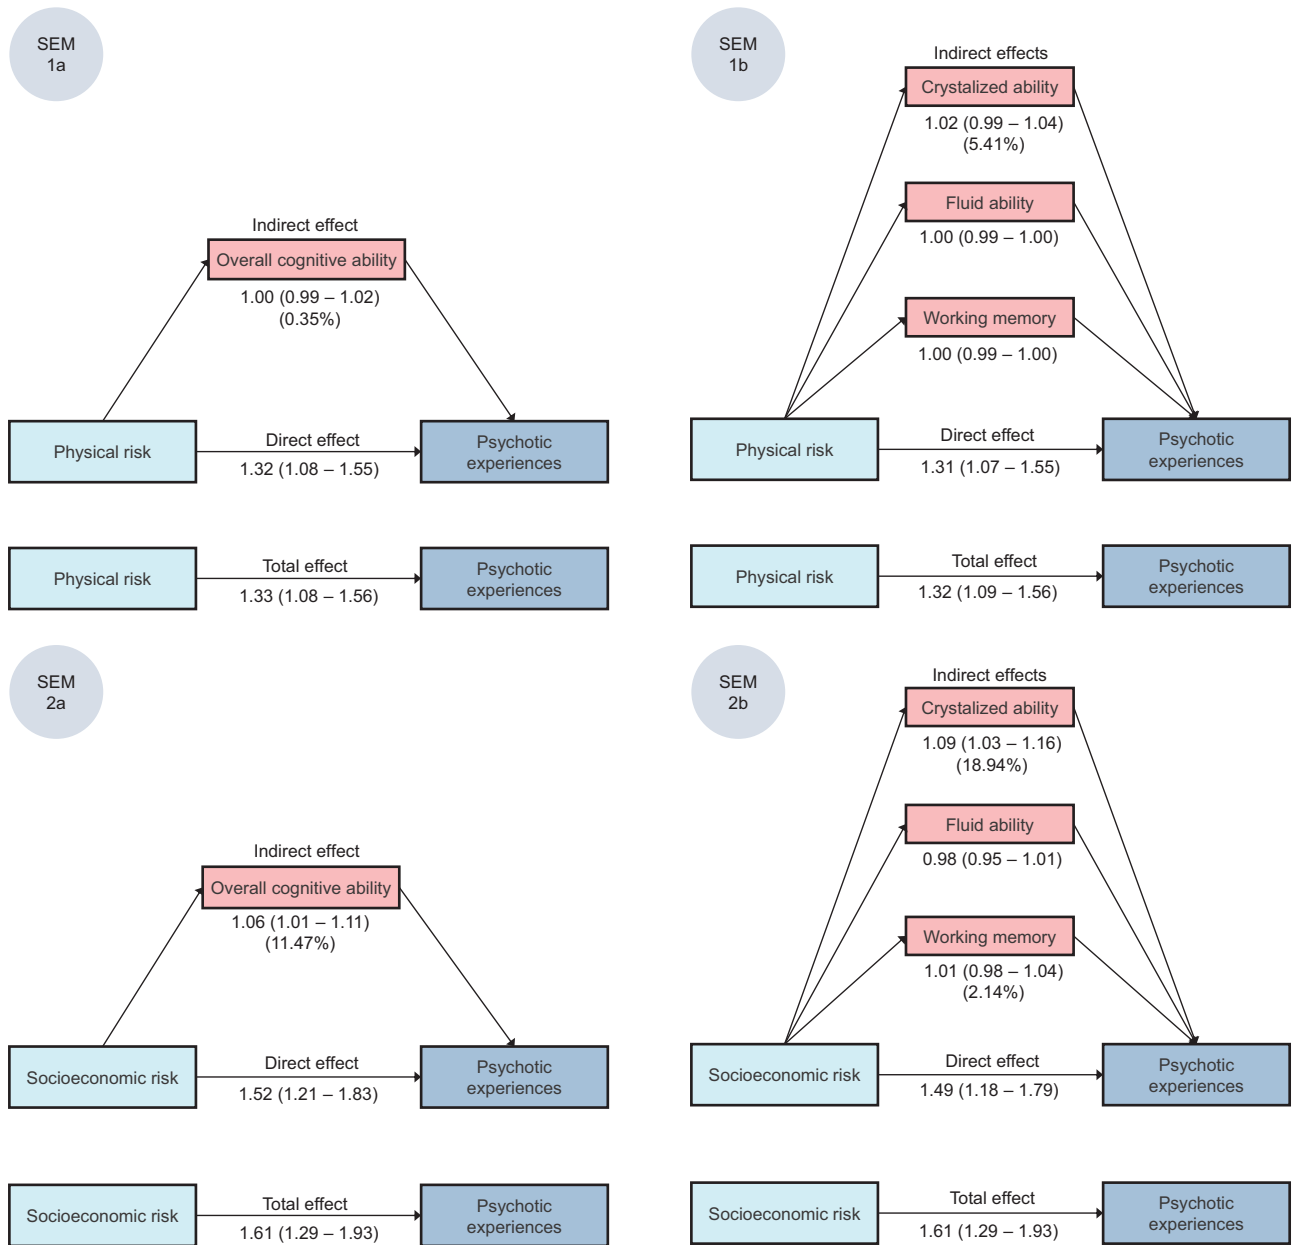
SEM 1a

Indirect effect
Overall cognitive ability
1.00 (0.99 – 1.02)
(0.35%)

Physical risk
Direct effect
1.32 (1.08 – 1.55)
Psychotic experiences

Physical risk
Total effect
1.33 (1.08 – 1.56)
Psychotic experiences

SEM 1b

Indirect effects
Crystalized ability
1.02 (0.99 – 1.04)
(5.41%)

Fluid ability
1.00 (0.99 – 1.00)

Working memory
1.00 (0.99 – 1.00)

Physical risk
Direct effect
1.31 (1.07 – 1.55)
Psychotic experiences

Physical risk
Total effect
1.32 (1.09 – 1.56)
Psychotic experiences

SEM 2a

Indirect effect
Overall cognitive ability
1.06 (1.01 – 1.11)
(11.47%)

Socioeconomic risk
Direct effect
1.52 (1.21 – 1.83)
Psychotic experiences

Socioeconomic risk
Total effect
1.61 (1.29 – 1.93)
Psychotic experiences

SEM 2b

Indirect effects
Crystalized ability
1.09 (1.03 – 1.16)
(18.94%)

Fluid ability
0.98 (0.95 – 1.01)

Working memory
1.01 (0.98 – 1.04)
(2.14%)

Socioeconomic risk
Direct effect
1.49 (1.18 – 1.79)
Psychotic experiences

Socioeconomic risk
Total effect
1.61 (1.29 – 1.93)
Psychotic experiences